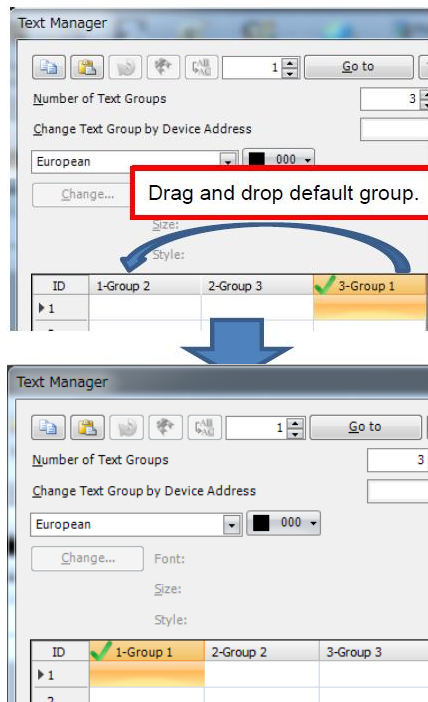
Text Manager

1

Go to

Number of Text Groups

3

Change Text Group by Device Address

European

000

Change...

Drag and drop default group.

Size:

Style:

| ID | 1-Group 2 | 2-Group 3 | 3-Group 1 |
|---|---|---|---|
| 1 | | | |

Text Manager

1

Go to

Number of Text Groups

3

Change Text Group by Device Address

European

000

Change...

Font:

Size:

Style:

| ID | 1-Group 1 | 2-Group 2 | 3-Group 3 |
|---|---|---|---|
| 1 | | | |
| 2 | | | |